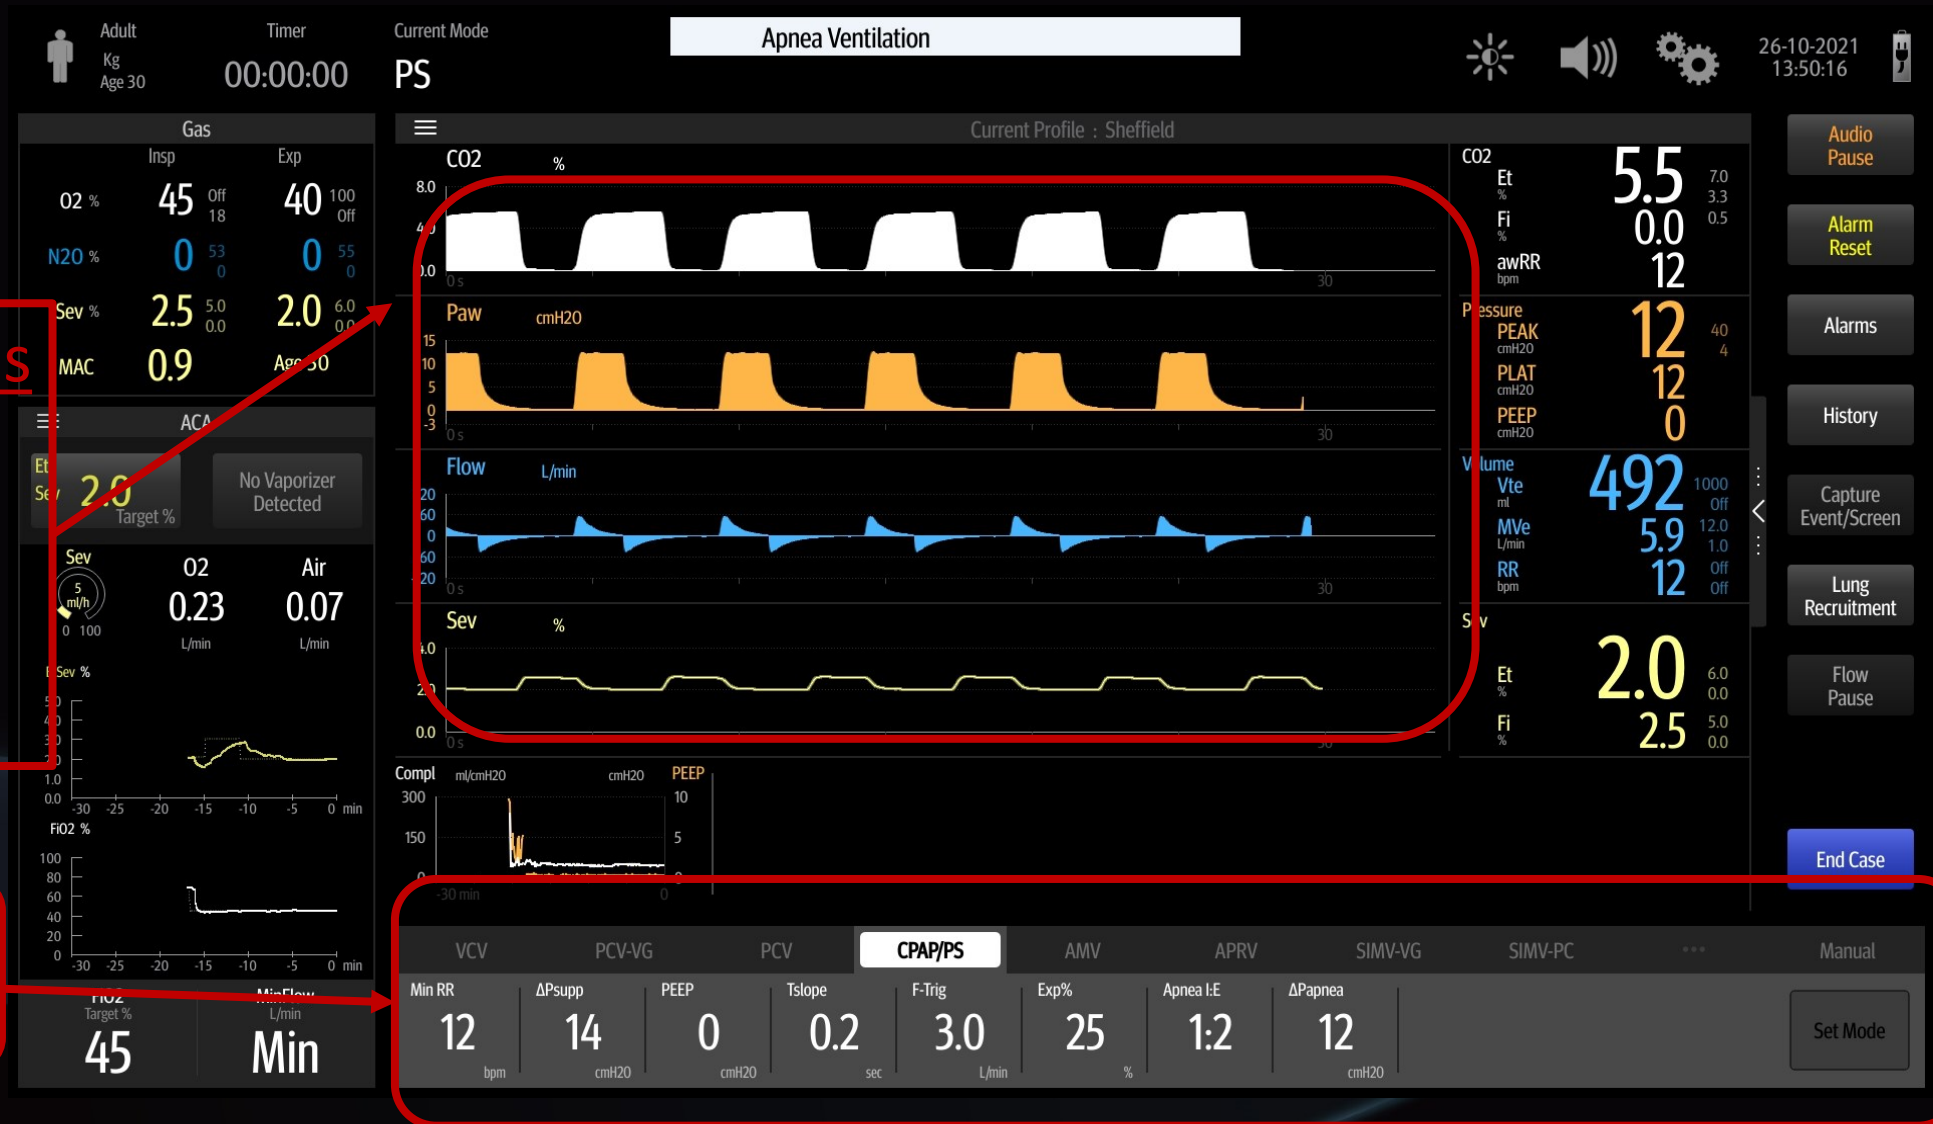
Adult
Kg
Age 30

Timer
00:00:00

Current Mode
PS

Apnea Ventilation

26-10-2021
13:50:16

Gas
Insp Exp
O2 % 45 Off 18 40 100 Off
N2O % 0 53 0 0 55 0
Sev % 2.5 5.0 0.0 2.0 6.0 0.0
MAC 0.9 Age 30

S

ACA
Et Sev 2.0 Target %
No Vaporizer Detected

Sev
5 ml/h
0 100
O2 0.23 L/min
Air 0.07 L/min

Et Sev %
5.0 4.0 3.0 2.0 1.0 0.0
-30 -25 -20 -15 -10 -5 0 min

FiO2 %
100 80 60 40 20 0
-30 -25 -20 -15 -10 -5 0 min

FiO2 Target % 45
MinFlow L/min Min

Current Profile : Sheffield

CO2 %
8.0 4.0 0.0
0 s 30

Paw cmH2O
15 10 5 0 -3
0 s 30

Flow L/min
120 60 0 60 120
0 s 30

Sev %
4.0 2.0 0.0
0 s 30

CO2
Et % 5.5 7.0 3.3
Fi % 0.0 0.5
awRR bpm 12

Pressure
PEAK cmH2O 12 40 4
PLAT cmH2O 12
PEEP cmH2O 0

Volume
Vte ml 492 1000 Off
MVe L/min 5.9 12.0 1.0
RR bpm 12 Off Off

Sev
Et % 2.0 6.0 0.0
Fi % 2.5 5.0 0.0

Compl ml/cmH2O cmH2O PEEP
300 150 0 10 5 0
-30 min 0

Audio Pause
Alarm Reset
Alarms
History
Capture Event/Screen
Lung Recruitment
Flow Pause
End Case

VCV PCV-VG PCV CPAP/PS AMV APRV SIMV-VG SIMV-PC ... Manual

Min RR 12 bpm
ΔPsupp 14 cmH2O
PEEP 0 cmH2O
Tslope 0.2 sec
F-Trig 3.0 L/min
Exp% 25 %
Apnea I:E 1:2
ΔPapnea 12 cmH2O
Set Mode